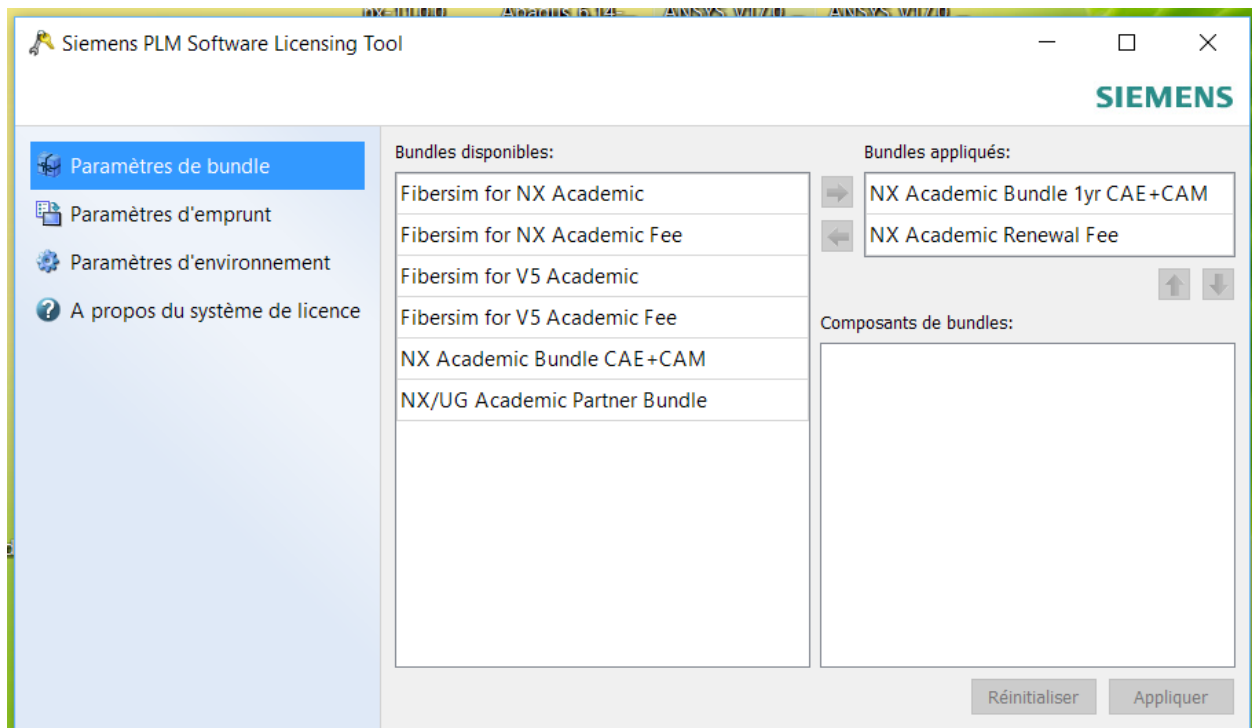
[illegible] Abaqus 6.14 ANSYS v170 ANSYS v170

Siemens PLM Software Licensing Tool

SIEMENS

Paramètres de bundle
Paramètres d'emprunt
Paramètres d'environnement
A propos du système de licence

Bundles disponibles:
Fibersim for NX Academic
Fibersim for NX Academic Fee
Fibersim for V5 Academic
Fibersim for V5 Academic Fee
NX Academic Bundle CAE+CAM
NX/UG Academic Partner Bundle

Bundles appliqués:
NX Academic Bundle 1yr CAE+CAM
NX Academic Renewal Fee

Composants de bundles:

Réinitialiser
Appliquer